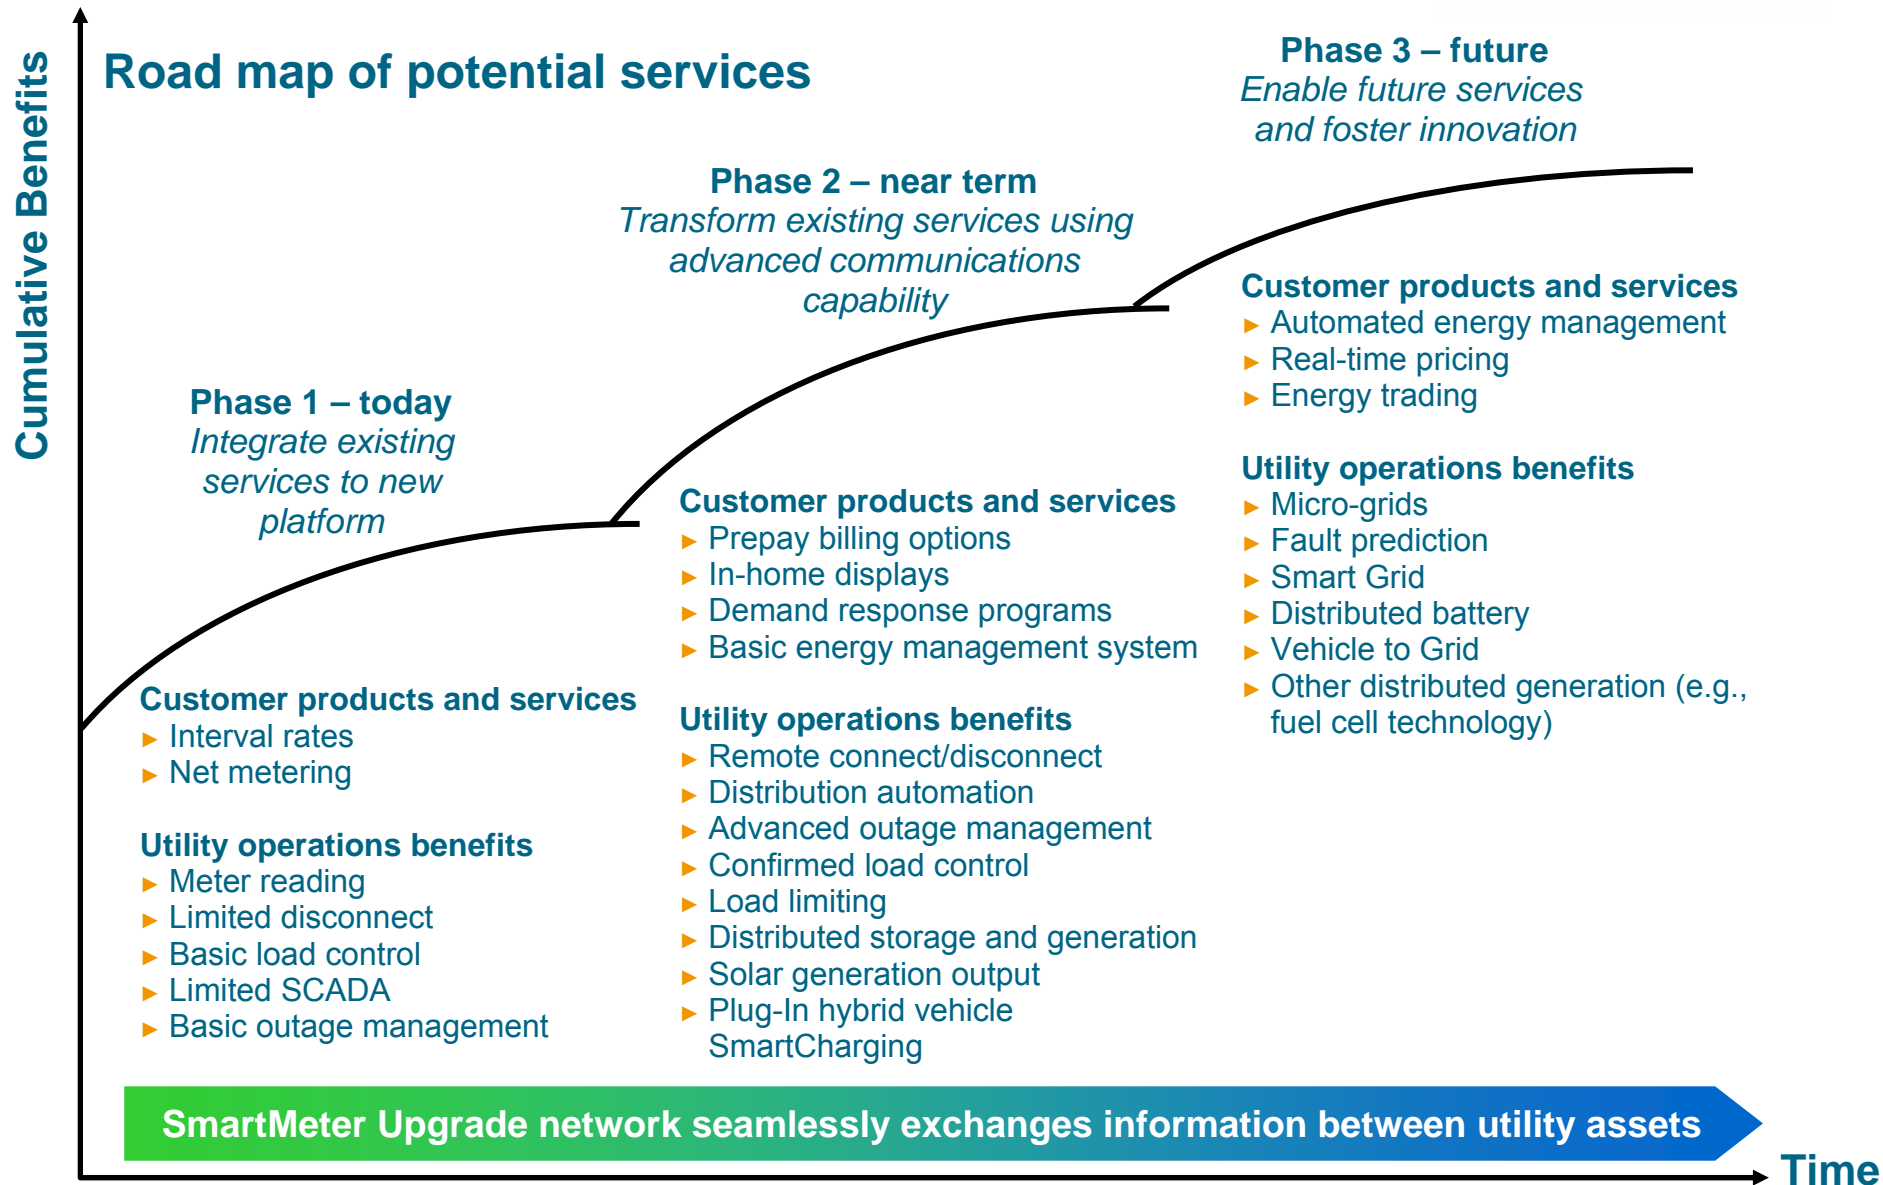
Cumulative Benefits

Road map of potential services

Phase 3 – future
Enable future services and foster innovation

Phase 2 – near term
Transform existing services using advanced communications capability

Phase 1 – today
Integrate existing services to new platform

Customer products and services
▸ Interval rates
▸ Net metering

Utility operations benefits
▸ Meter reading
▸ Limited disconnect
▸ Basic load control
▸ Limited SCADA
▸ Basic outage management

Customer products and services
▸ Prepay billing options
▸ In-home displays
▸ Demand response programs
▸ Basic energy management system

Utility operations benefits
▸ Remote connect/disconnect
▸ Distribution automation
▸ Advanced outage management
▸ Confirmed load control
▸ Load limiting
▸ Distributed storage and generation
▸ Solar generation output
▸ Plug-In hybrid vehicle SmartCharging

Customer products and services
▸ Automated energy management
▸ Real-time pricing
▸ Energy trading

Utility operations benefits
▸ Micro-grids
▸ Fault prediction
▸ Smart Grid
▸ Distributed battery
▸ Vehicle to Grid
▸ Other distributed generation (e.g., fuel cell technology)

SmartMeter Upgrade network seamlessly exchanges information between utility assets

Time